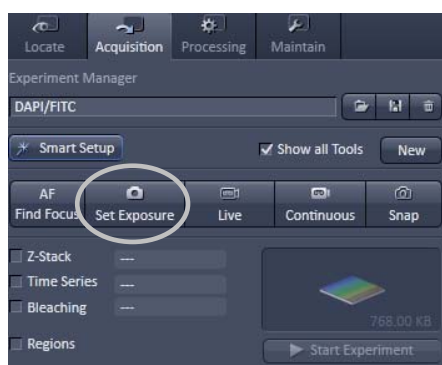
Locate
Acquisition
Processing
Maintain

Experiment Manager

DAPI/FITC

Smart Setup
Show all Tools
New

AF
Find Focus
Set Exposure
Live
Continuous
Snap

Z-Stack ---
Time Series ---
Bleaching ---

Regions

768.00 KB

Start Experiment